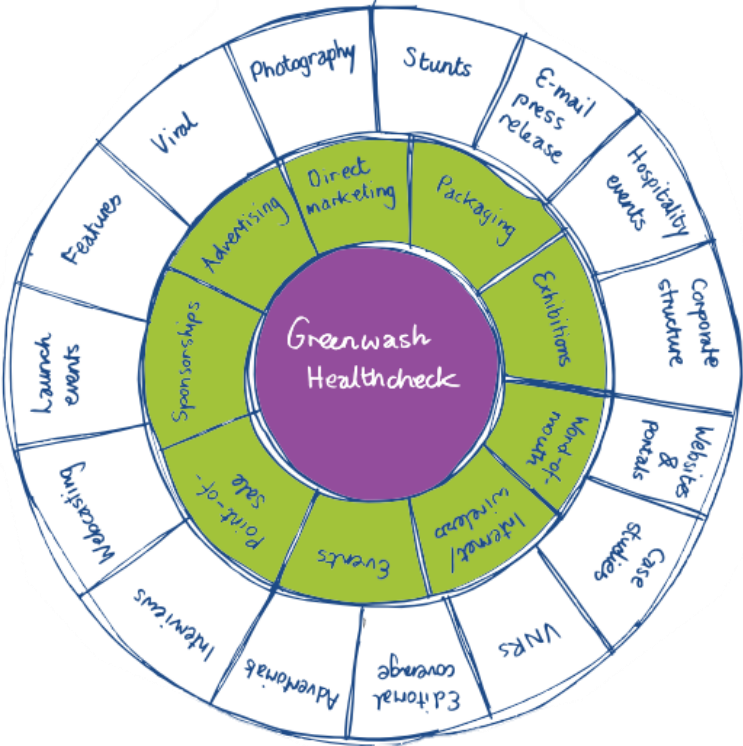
Greenwash Healthcheck

Direct marketing

Packaging

Exhibitions

Word-of-mouth

Internet/wireless

Events

Point-of-sale

Sponsorships

Advertising

Photography

Stunts

E-mail press release

Hospitality events

Corporate structure

Websites & portals

Case studies

VNRs

Editorial coverage

Advertorials

Interviews

Webcasting

Launch events

Features

Viral